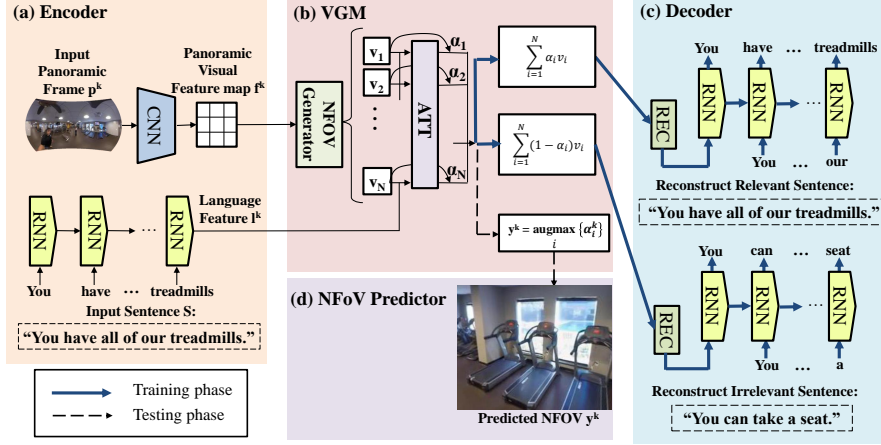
(a) Encoder

Input Panoramic Frame $p^k$

CNN

Panoramic Visual Feature map $f^k$

RNN RNN ··· RNN

Language Feature $l^k$

You have ··· treadmills

Input Sentence S:

"You have all of our treadmills."

(b) VGM

NFOV Generator

$v_1$ $v_2$ ⋮ $v_N$

ATT

$\alpha_1$ $\alpha_2$ $\alpha_N$

$\sum_{i=1}^{N} \alpha_i v_i$

$\sum_{i=1}^{N} (1-\alpha_i) v_i$

$y^k = \underset{i}{\text{augmax}} \{\alpha_i^k\}$

(d) NFoV Predictor

Predicted NFOV $y^k$

(c) Decoder

You have ··· treadmills

REC RNN RNN ··· RNN

You ··· our

Reconstruct Relevant Sentence:

"You have all of our treadmills."

You can ··· seat

REC RNN RNN ··· RNN

You ··· a

Reconstruct Irrelevant Sentence:

"You can take a seat."

Training phase

Testing phase